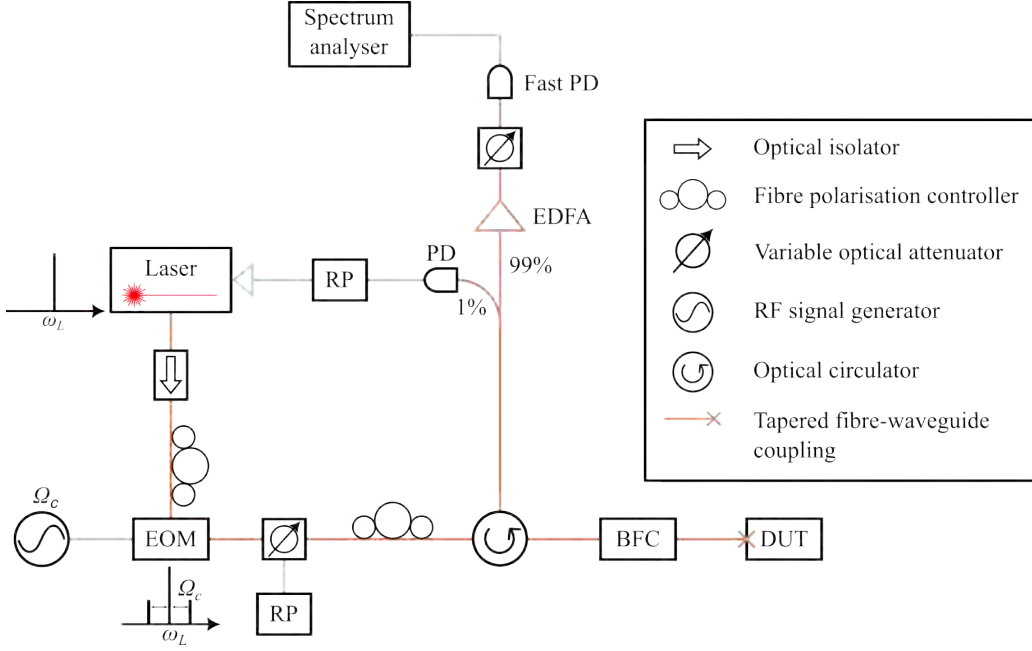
Spectrum analyser

Fast PD

EDFA

99%

PD

1%

RP

Laser

$\omega_L$

$\Omega_c$

EOM

$\Omega_c$

$\omega_L$

RP

BFC

DUT

Optical isolator

Fibre polarisation controller

Variable optical attenuator

RF signal generator

Optical circulator

Tapered fibre-waveguide coupling